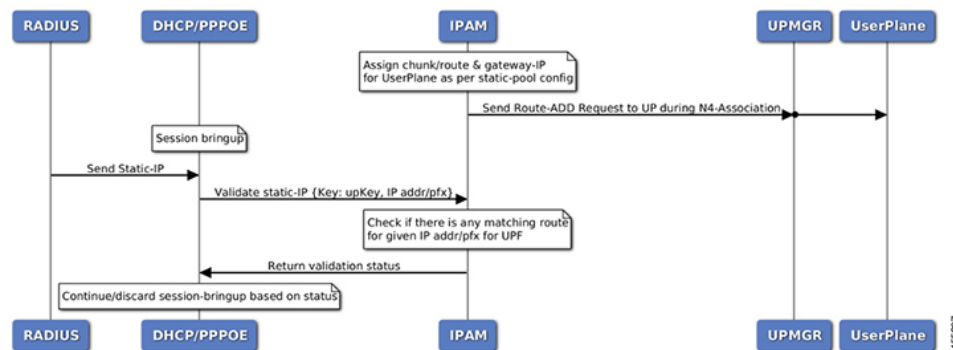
RADIUS
DHCP/PPPOE
IPAM
UPMGR
UserPlane

Assign chunk/route & gateway-IP for UserPlane as per static-pool config

Send Route-ADD Request to UP during N4-Association

Session bringup

Send Static-IP

Validate static-IP {Key: upKey, IP addr/pfx}

Check if there is any matching route for given IP addr/pfx for UPF

Return validation status

Continue/discard session-bringup based on status

RADIUS
DHCP/PPPOE
IPAM
UPMGR
UserPlane

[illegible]